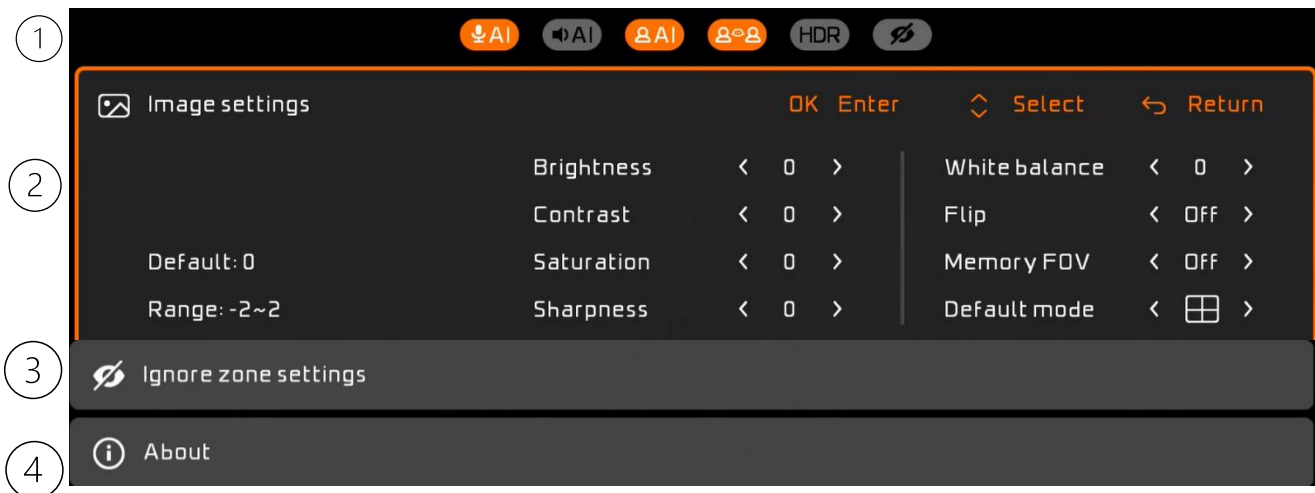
1

AI AI AI HDR

Image settings OK Enter Select Return

2

Brightness < 0 >
Contrast < 0 >
Default: 0 Saturation < 0 >
Range: -2~2 Sharpness < 0 >

White balance < 0 >
Flip < Off >
Memory FOV < Off >
Default mode < >

3

Ignore zone settings

4

About